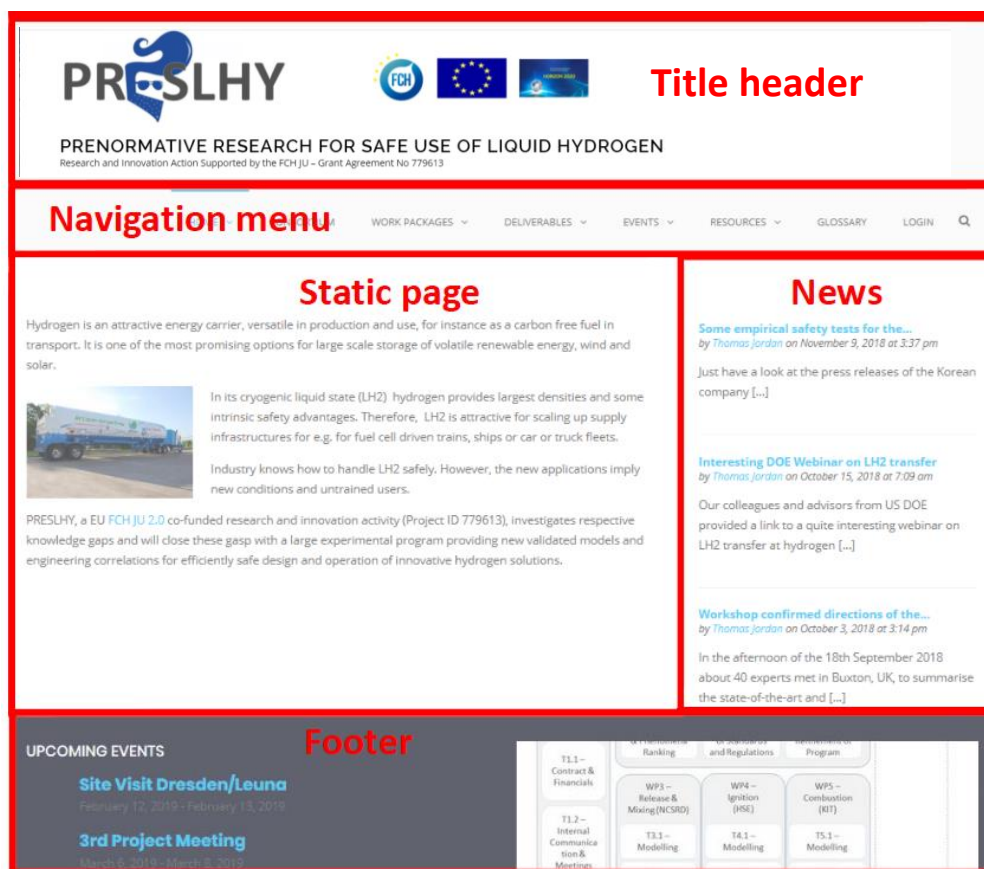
PRESLHY

FCH

HORIZON 2020

Title header

PRENORMATIVE RESEARCH FOR SAFE USE OF LIQUID HYDROGEN
Research and Innovation Action Supported by the FCH JU – Grant Agreement No 779613

Navigation menu

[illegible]M WORK PACKAGES DELIVERABLES EVENTS RESOURCES GLOSSARY LOGIN

Static page

Hydrogen is an attractive energy carrier, versatile in production and use, for instance as a carbon free fuel in transport. It is one of the most promising options for large scale storage of volatile renewable energy, wind and solar.

In its cryogenic liquid state (LH2) hydrogen provides largest densities and some intrinsic safety advantages. Therefore, LH2 is attractive for scaling up supply infrastructures for e.g. for fuel cell driven trains, ships or car or truck fleets.

Industry knows how to handle LH2 safely. However, the new applications imply new conditions and untrained users.

PRESLHY, a EU FCH JU 2.0 co-funded research and innovation activity (Project ID 779613), investigates respective knowledge gaps and will close these gasp with a large experimental program providing new validated models and engineering correlations for efficiently safe design and operation of innovative hydrogen solutions.

News

Some empirical safety tests for the...
by Thomas Jordan on November 9, 2018 at 3:37 pm

Just have a look at the press releases of the Korean company [...]

Interesting DOE Webinar on LH2 transfer
by Thomas Jordan on October 15, 2018 at 7:09 am

Our colleagues and advisors from US DOE provided a link to a quite interesting webinar on LH2 transfer at hydrogen [...]

Workshop confirmed directions of the...
by Thomas Jordan on October 3, 2018 at 3:14 pm

In the afternoon of the 18th September 2018 about 40 experts met in Buxton, UK, to summarise the state-of-the-art and [...]

UPCOMING EVENTS

Footer

Site Visit Dresden/Leuna
February 12, 2019 - February 13, 2019

3rd Project Meeting
March 6, 2019 - March 8, 2019

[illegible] Ranking
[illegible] and Regulations
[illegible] Program
T1.1 – Contract & Financials
WP3 – Release & Mixing (NCSRD)
WP4 – Ignition (HSE)
WP5 – Combustion (KIT)
T1.2 – Internal Communication & Meetings
T3.1 – Modelling
T4.1 – Modelling
T5.1 – Modelling